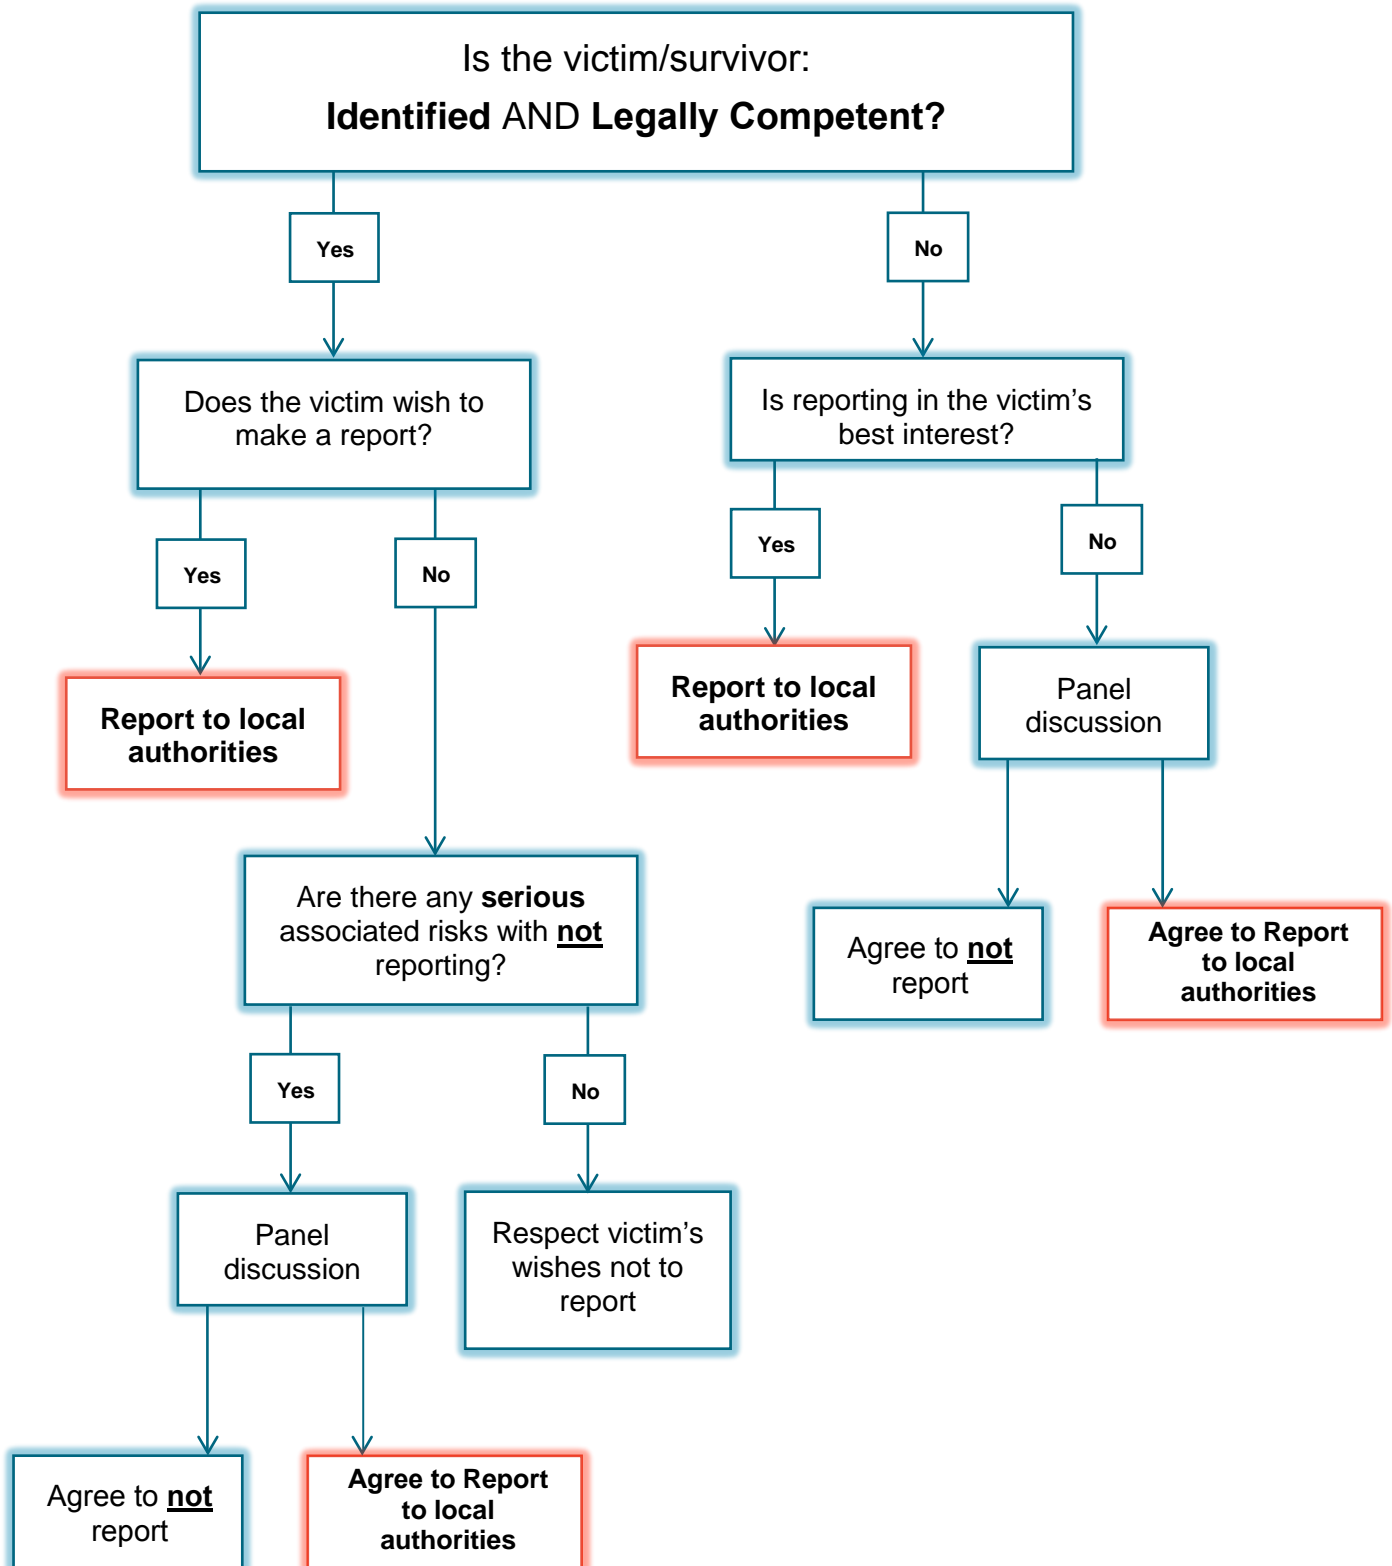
Is the victim/survivor:
**Identified** AND **Legally Competent?**

Yes

No

Does the victim wish to make a report?

Is reporting in the victim's best interest?

Yes

No

Yes

No

**Report to local authorities**

**Report to local authorities**

Panel discussion

Are there any **serious** associated risks with **not** reporting?

Agree to **not** report

**Agree to Report to local authorities**

Yes

No

Panel discussion

Respect victim's wishes not to report

Agree to **not** report

**Agree to Report to local authorities**